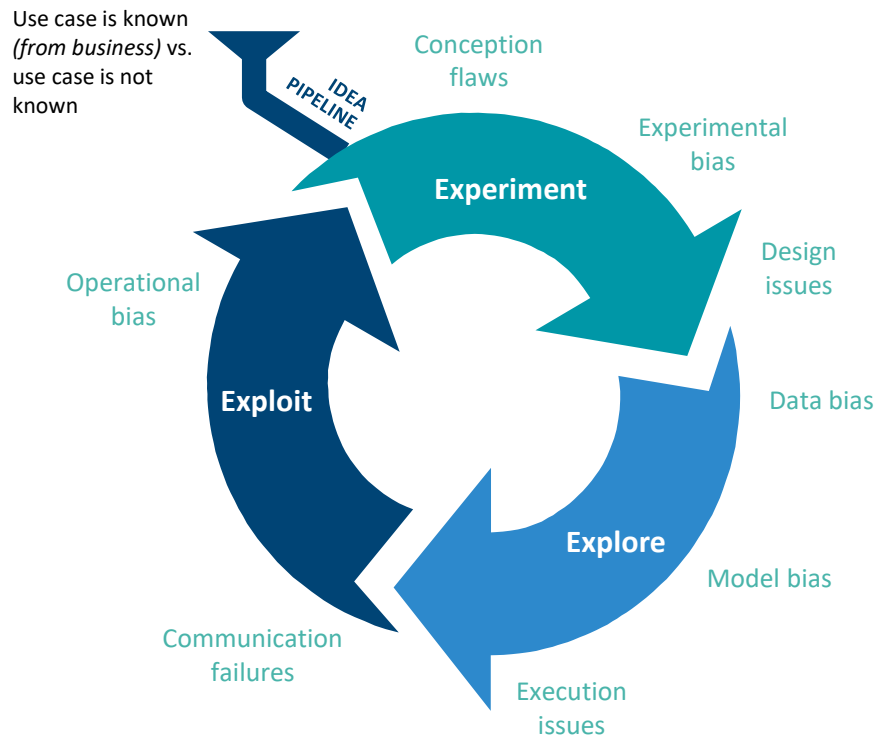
Use case is known *(from business)* vs. use case is not known

IDEA PIPELINE

Conception flaws

Experimental bias

Experiment

Design issues

Operational bias

Data bias

Exploit

Explore

Model bias

Communication failures

Execution issues